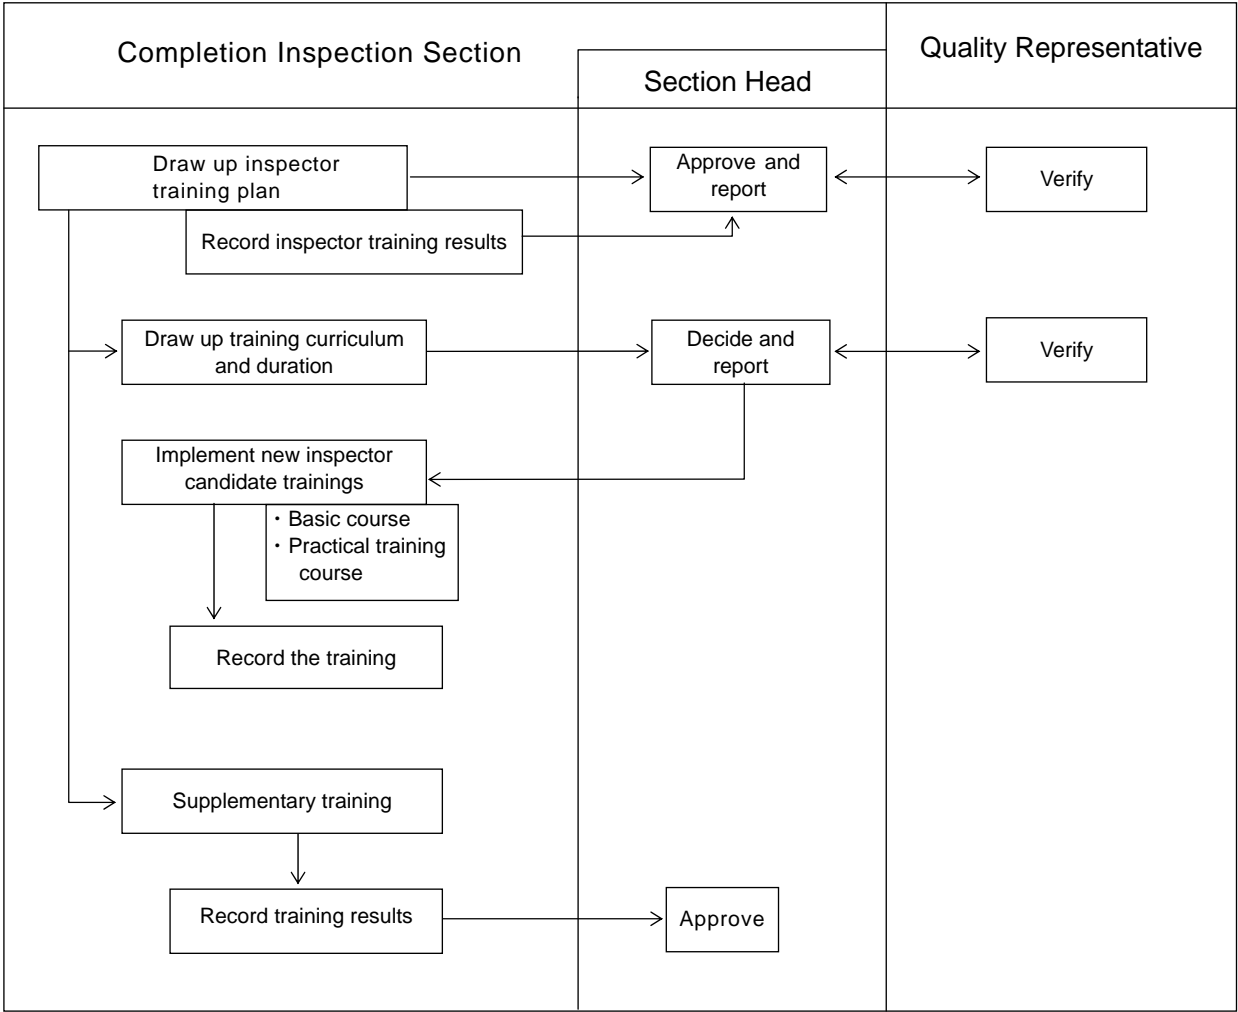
Completion Inspection Section

Section Head

Quality Representative

Draw up inspector training plan

Approve and report

Verify

Record inspector training results

Draw up training curriculum and duration

Decide and report

Verify

Implement new inspector candidate trainings

・Basic course
・Practical training course

Record the training

Supplementary training

Record training results

Approve